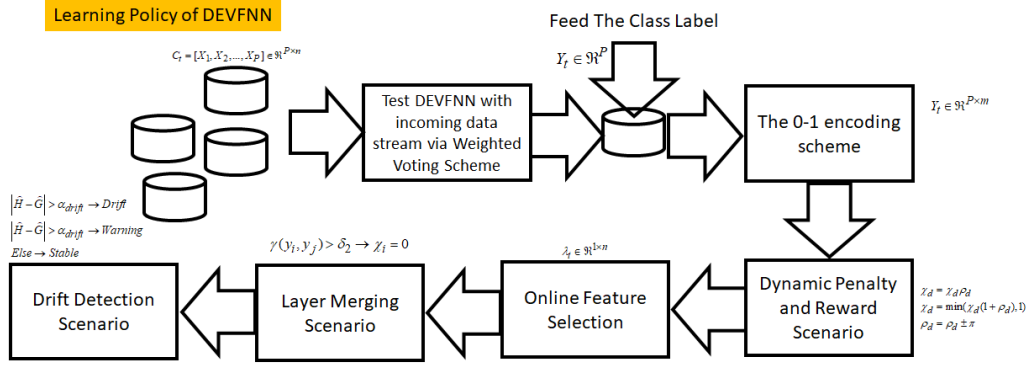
Learning Policy of DEVFNN

$C_t = [X_1, X_2, ..., X_P] \in \Re^{P \times n}$

Test DEVFNN with incoming data stream via Weighted Voting Scheme

Feed The Class Label

$Y_t \in \Re^P$

The 0-1 encoding scheme

$Y_t \in \Re^{P \times m}$

$|\hat{H} - \hat{G}| > \alpha_{drift} \rightarrow Drift$
$|\hat{H} - \hat{G}| > \alpha_{drift} \rightarrow Warning$
$Else \rightarrow Stable$

Drift Detection Scenario

$\gamma(y_i, y_j) > \delta_2 \rightarrow \chi_i = 0$

Layer Merging Scenario

$\lambda_t \in \Re^{1 \times n}$

Online Feature Selection

Dynamic Penalty and Reward Scenario

$\chi_d = \chi_d \rho_d$
$\chi_d = \min(\chi_d(1 + \rho_d), 1)$
$\rho_d = \rho_d \pm \pi$